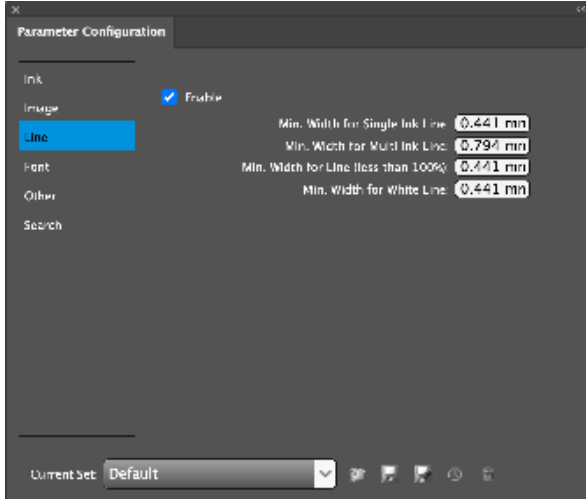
Parameter Configuration

Ink
Image
Line
Font
Other
Search

Enable

Min. Width for Single Ink Line: 0.441 mm
Min. Width for Multi Ink Line: 0.794 mm
Min. Width for Line (less than 100%): 0.441 mm
Min. Width for White Line: 0.441 mm

Current Set: Default